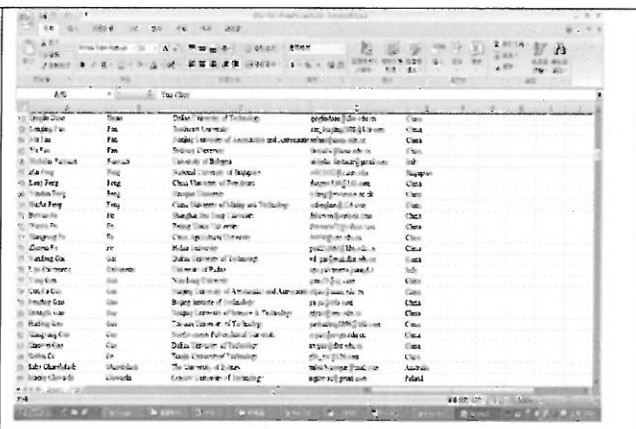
| | A | B | C | D | E |
|---|---|---|---|---|---|
| | Qingbo Duan | Duan | Dalian University of Technology | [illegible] | China |
| | Longjing Fan | Fan | Southeast University | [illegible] | China |
| | Hui Fan | Fan | Nanjing University of Aeronautics and Astronautics | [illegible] | China |
| | Yu Fan | Fan | Peking University | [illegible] | China |
| | Nicholas Fantuzzi | Fantuzzi | University of Bologna | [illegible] | Italy |
| | Hao Feng | Feng | National University of Singapore | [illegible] | Singapore |
| | Lang Feng | Feng | China University of Petroleum | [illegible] | China |
| | Yanhua Feng | Feng | Shanghai University | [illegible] | China |
| | Bashi Feng | Feng | China University of Mining and Technology | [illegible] | China |
| | Bowen Fu | Fu | Shanghai Jiao Tong University | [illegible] | China |
| | Yuanyu Fu | Fu | Beijing Union University | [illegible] | China |
| | Yangyang Fu | Fu | China Agricultural University | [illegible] | China |
| | Zhaorui Fu | Fu | Hohai University | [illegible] | China |
| | Weizhong Gao | Gao | Dalian University of Technology | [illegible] | China |
| | Luca Galimberti | Galimberti | University of Padua | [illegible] | Italy |
| | Yang Gao | Gao | Nanchang University | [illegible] | China |
| | Wei Gao | Gao | Nanjing University of Aeronautics and Astronautics | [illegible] | China |
| | Yanzhao Gao | Gao | Beijing University of Technology | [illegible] | China |
| | Shengli Gao | Gao | Nanjing University of Science & Technology | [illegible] | China |
| | Haibing Gao | Gao | Taiyuan University of Technology | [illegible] | China |
| | Xiangyang Gao | Gao | Northwestern Polytechnical University | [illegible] | China |
| | Zhaowei Gao | Gao | Dalian University of Technology | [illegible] | China |
| | Yunlu Ge | Ge | Tianjin University of Technology | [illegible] | China |
| | Saba Gharehdash | Gharehdash | The University of Sydney | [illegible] | Australia |
| | Monika Gluchi | Gluchi | Cracow University of Technology | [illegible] | Poland |